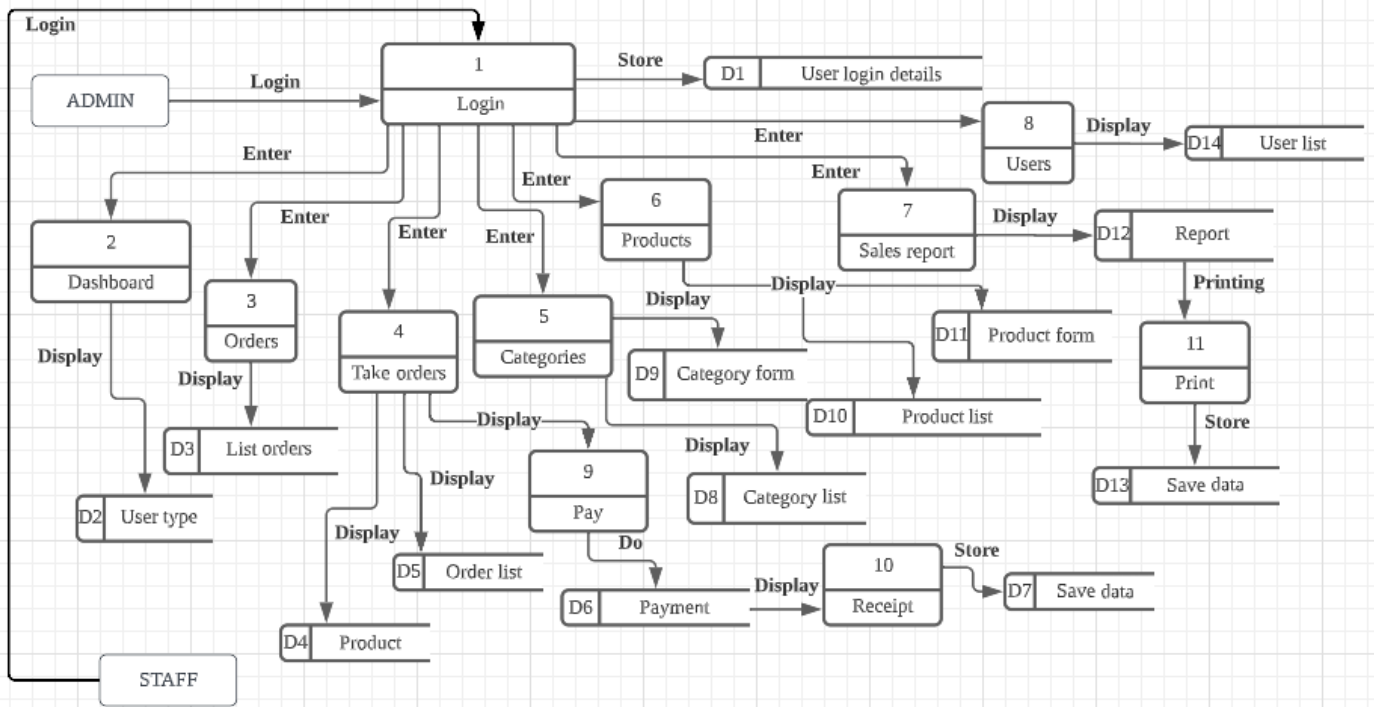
Login

ADMIN

Login

1
Login

Store

D1 User login details

Enter

Enter

8
Users

Display

D14 User list

Enter

Enter

Enter

6
Products

Enter

7
Sales report

Display

D12 Report

2
Dashboard

Enter

Enter

Printing

3
Orders

Display

Display

D11 Product form

4
Take orders

5
Categories

11
Print

Display

Display

D9 Category form

D10 Product list

Store

D3 List orders

Display

Display

D13 Save data

Display

9
Pay

D8 Category list

D2 User type

Display

Do

D5 Order list

10
Receipt

Store

Display

D7 Save data

D6 Payment

D4 Product

STAFF